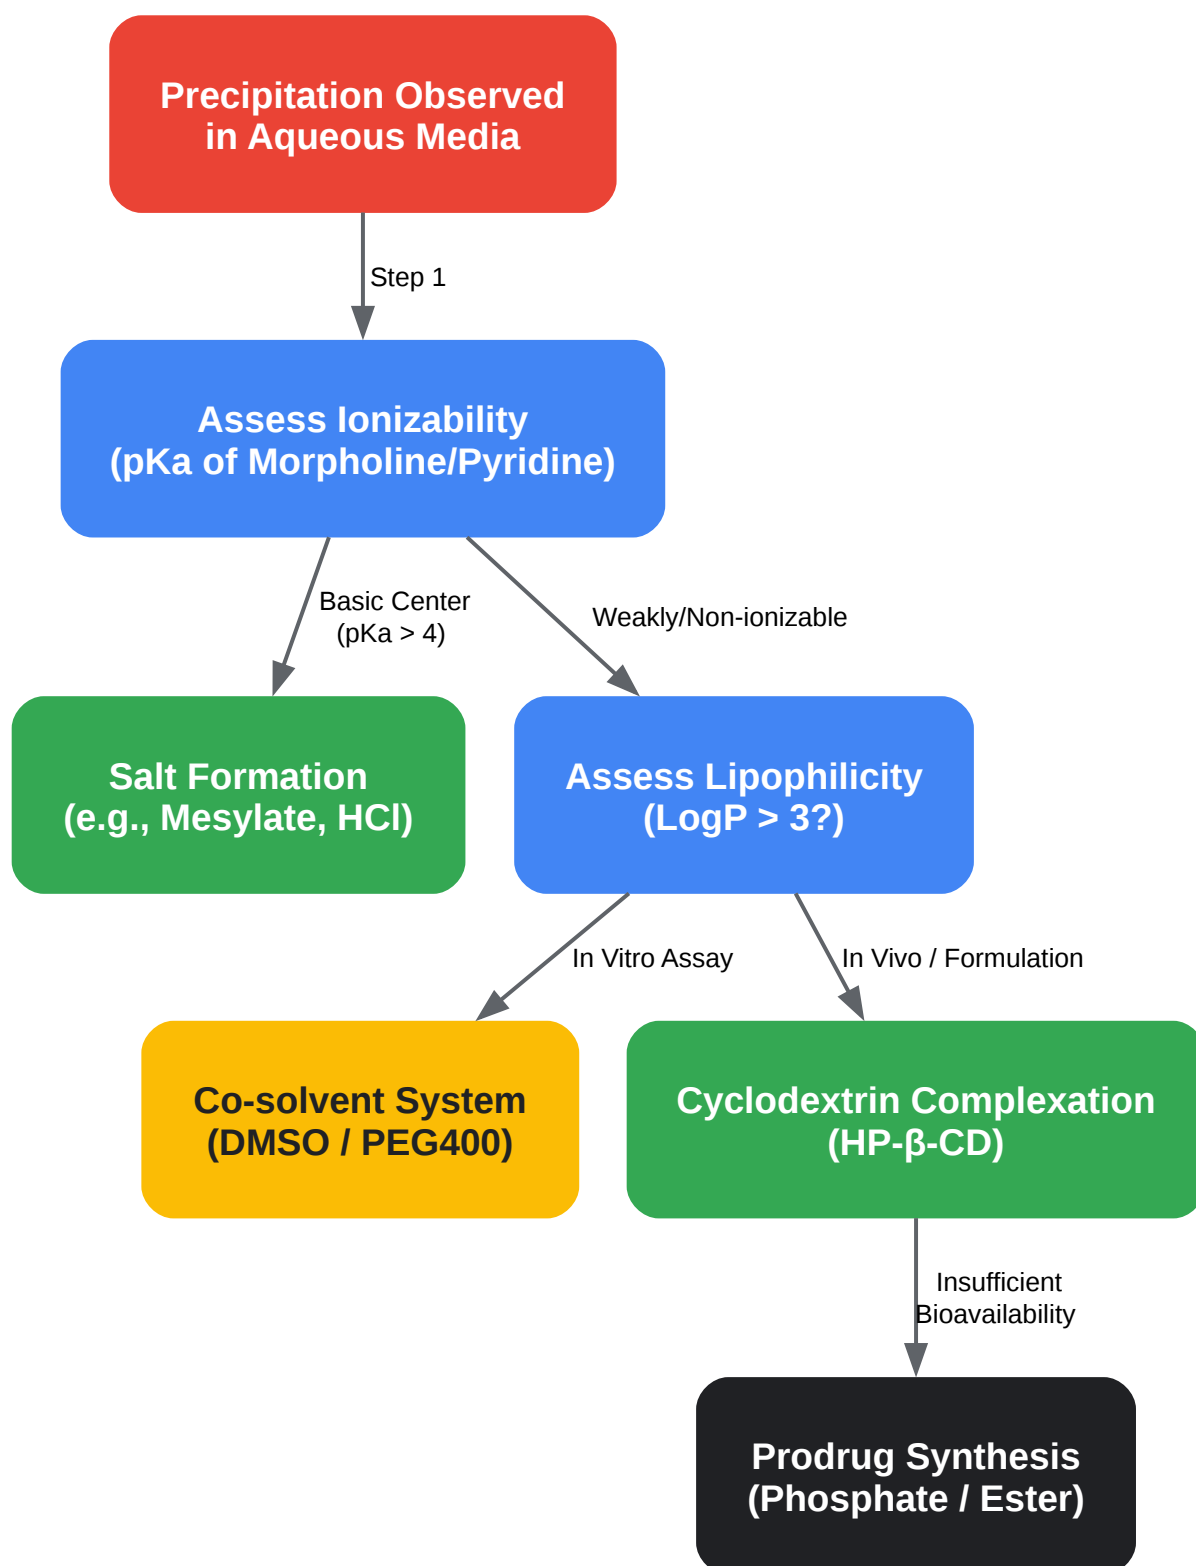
Precipitation Observed in Aqueous Media

Step 1

Assess Ionizability (pKa of Morpholine/Pyridine)

Basic Center (pKa > 4)

Weakly/Non-ionizable

Salt Formation (e.g., Mesylate, HCl)

Assess Lipophilicity (LogP > 3?)

In Vitro Assay

In Vivo / Formulation

Co-solvent System (DMSO / PEG400)

Cyclodextrin Complexation (HP-β-CD)

Insufficient Bioavailability

Prodrug Synthesis (Phosphate / Ester)